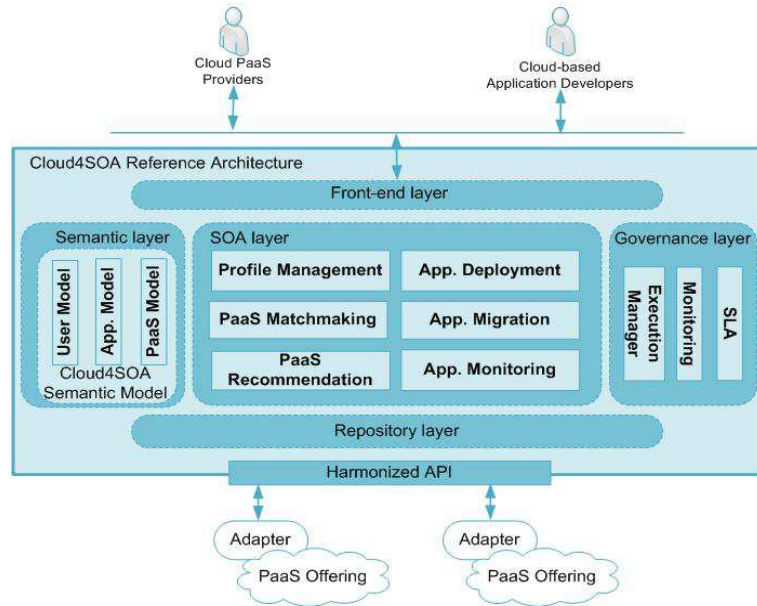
Cloud PaaS Providers

Cloud-based Application Developers

Cloud4SOA Reference Architecture

Front-end layer

Semantic layer

User Model

App. Model

PaaS Model

Cloud4SOA Semantic Model

SOA layer

Profile Management

App. Deployment

PaaS Matchmaking

App. Migration

PaaS Recommendation

App. Monitoring

Governance layer

Execution Manager

Monitoring

SLA

Repository layer

Harmonized API

Adapter

PaaS Offering

Adapter

PaaS Offering